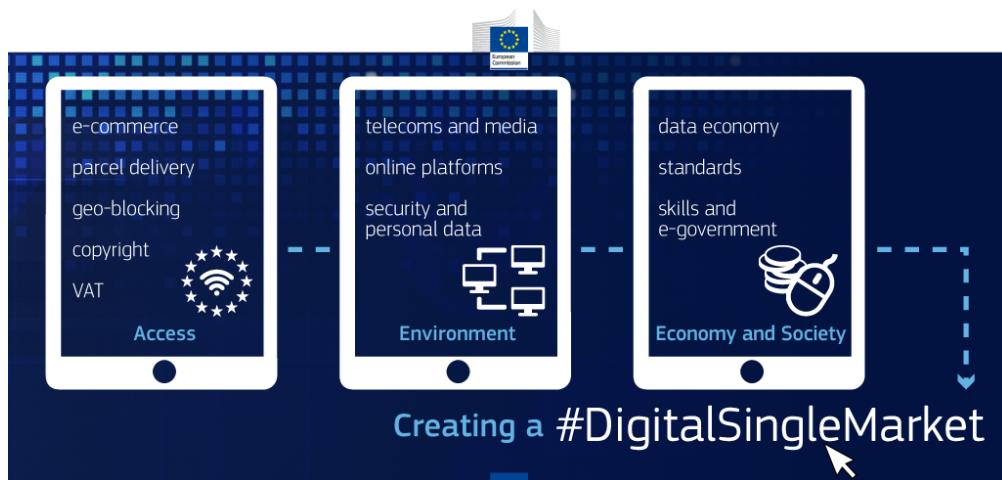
European Commission

e-commerce
parcel delivery
geo-blocking
copyright
VAT
Access

telecoms and media
online platforms
security and personal data
Environment

data economy
standards
skills and e-government
Economy and Society

Creating a #DigitalSingleMarket